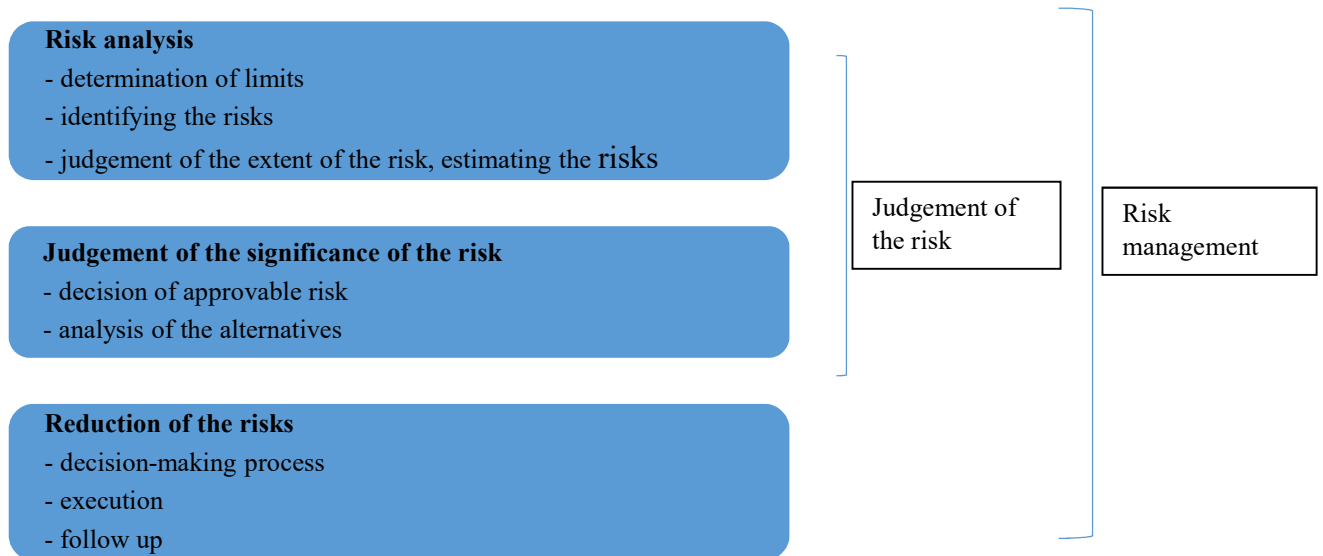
**Risk analysis**
- determination of limits
- identifying the risks
- judgement of the extent of the risk, estimating the risks

**Judgement of the significance of the risk**
- decision of approvable risk
- analysis of the alternatives

**Reduction of the risks**
- decision-making process
- execution
- follow up

Judgement of the risk

Risk management